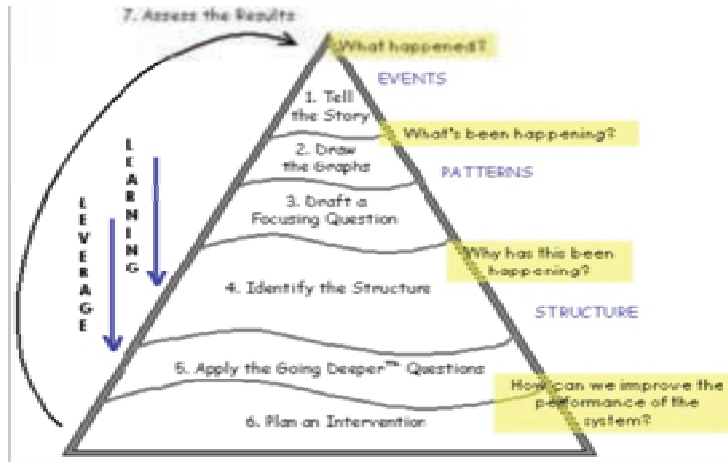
7. Assess the Results

What happened?

EVENTS

1. Tell the Story

What's been happening?

2. Draw the Graphs

PATTERNS

3. Draft a Focusing Question

Why has this been happening?

4. Identify the Structure

STRUCTURE

5. Apply the Going Deeper™ Questions

How can we improve the performance of the system?

6. Plan an Intervention

LEARNING

LEVERAGE